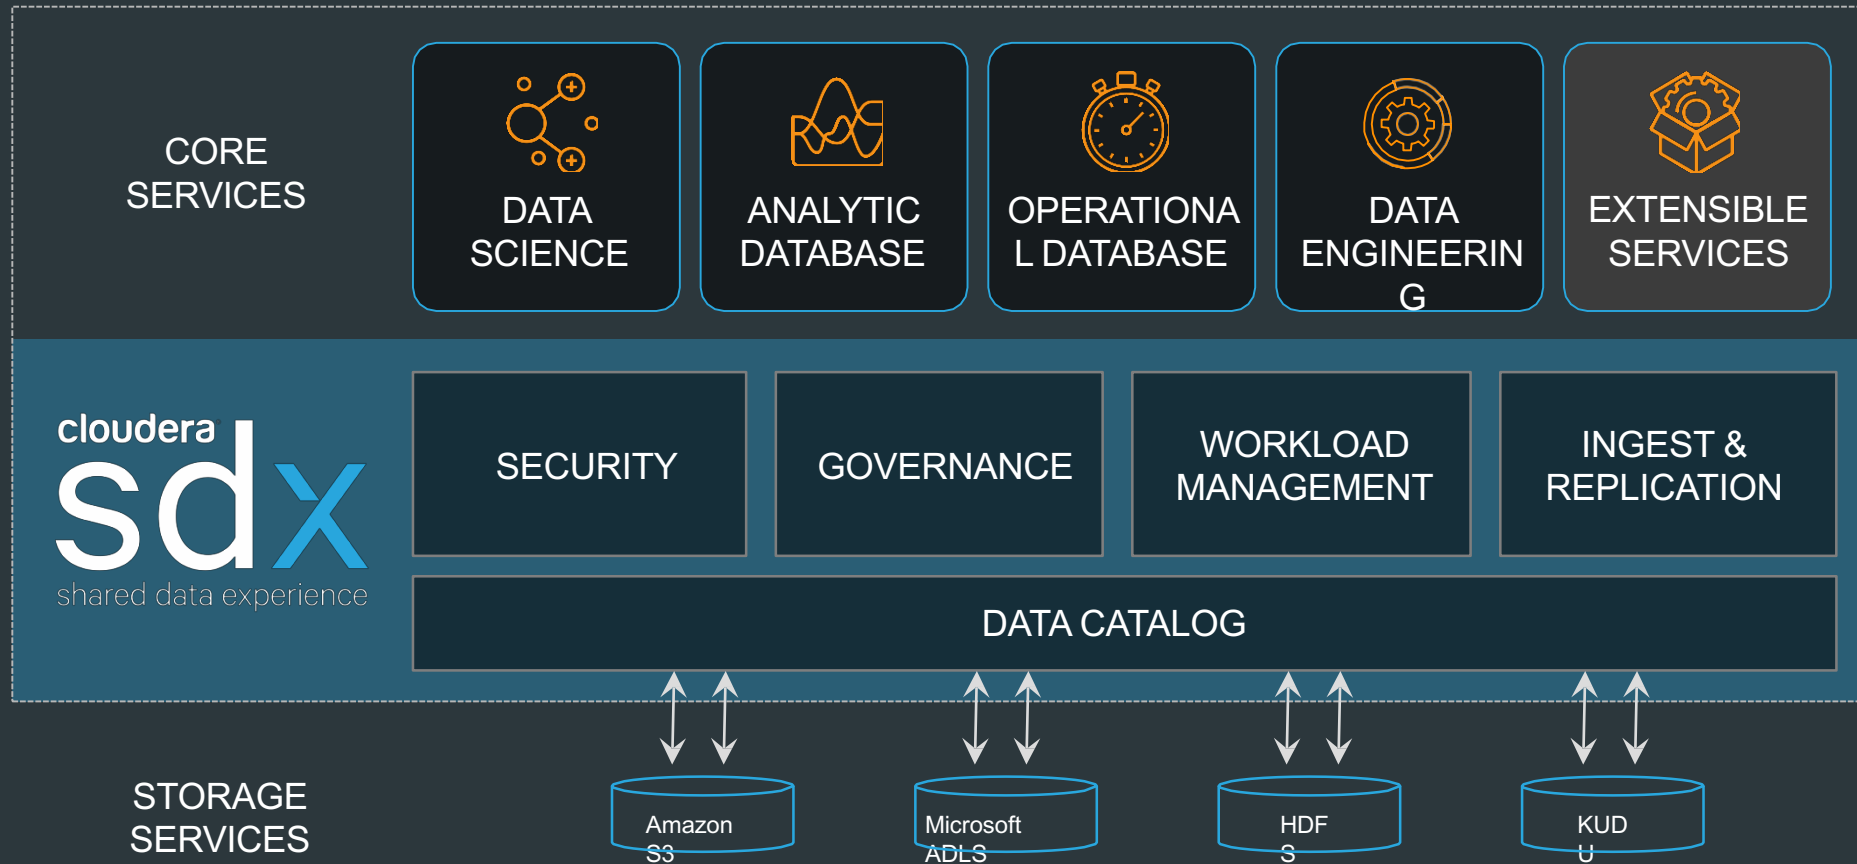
CORE SERVICES

DATA SCIENCE

ANALYTIC DATABASE

OPERATIONAL DATABASE

DATA ENGINEERING

EXTENSIBLE SERVICES

cloudera
sdx
shared data experience

SECURITY

GOVERNANCE

WORKLOAD MANAGEMENT

INGEST & REPLICATION

DATA CATALOG

STORAGE SERVICES

Amazon S3

Microsoft ADLS

HDFS

KUDU